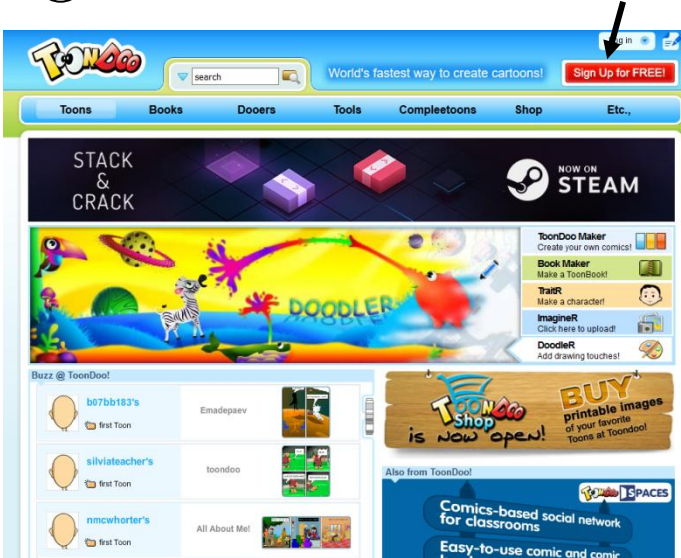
ToonDoo

search

World's fastest way to create cartoons!

Log in

Sign Up for FREE!

Toons | Books | Dooers | Tools | Compleetoons | Shop | Etc.,

STACK & CRACK

NOW ON STEAM

DOODLER

ToonDoo Maker
Create your own comics!

Book Maker
Make a ToonBook!

TraitR
Make a character!

ImagineR
Click here to upload!

DoodleR
Add drawing touches!

Buzz @ ToonDoo!

b07bb183's
first Toon
Emadepaev

silviateacher's
first Toon
toondoo

nmcwhorter's
first Toon
All About Me!

ToonDoo Shop is now open!

BUY printable images of your favorite Toons at Toondoo!

Also from ToonDoo!

ToonDoo SPACES

Comics-based social network for classrooms

Easy-to-use comic and comic